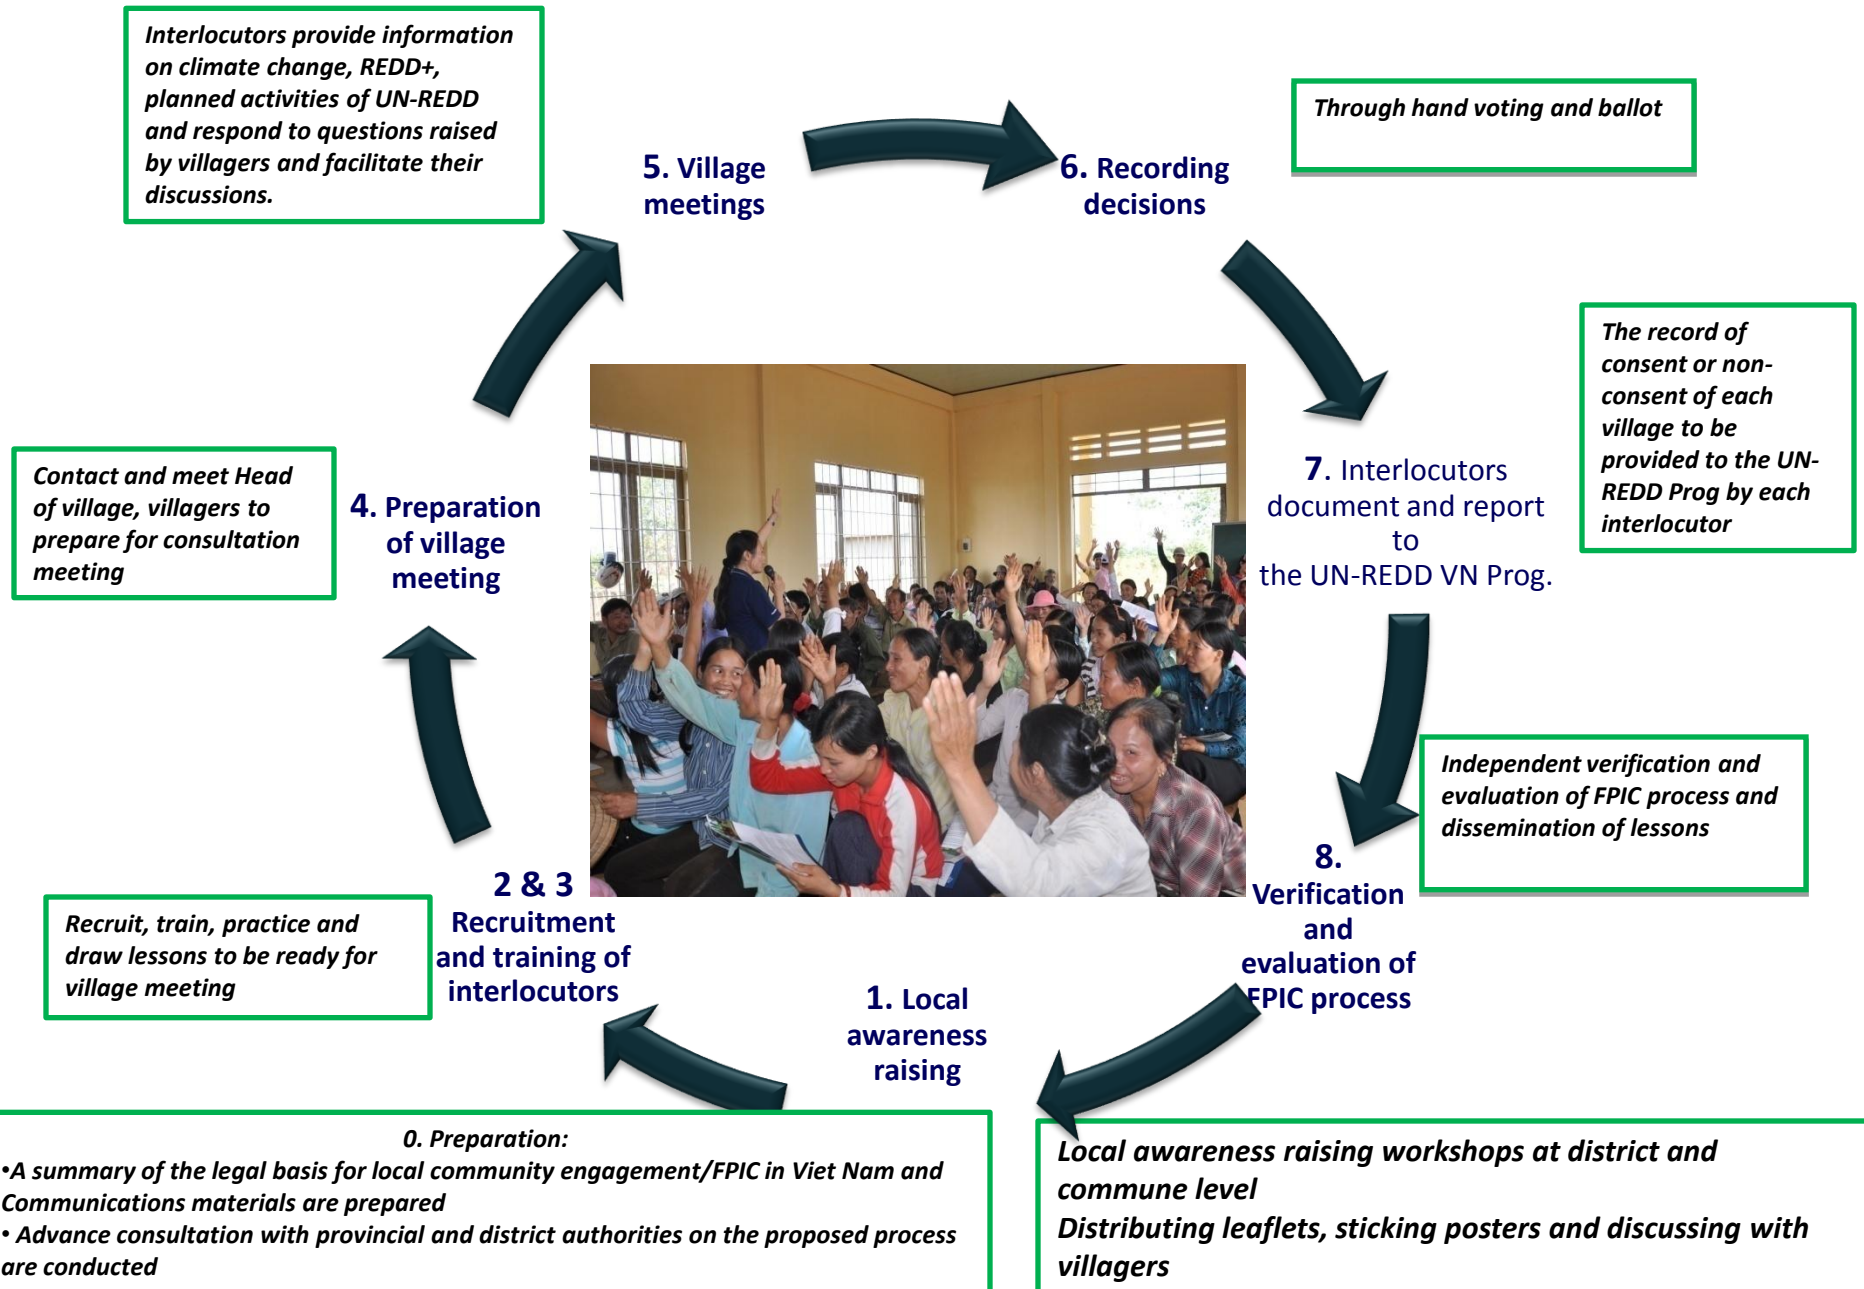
Interlocutors provide information on climate change, REDD+, planned activities of UN-REDD and respond to questions raised by villagers and facilitate their discussions.

5. Village meetings

6. Recording decisions

Through hand voting and ballot

The record of consent or non-consent of each village to be provided to the UN-REDD Prog by each interlocutor

7. Interlocutors document and report to the UN-REDD VN Prog.

Contact and meet Head of village, villagers to prepare for consultation meeting

4. Preparation of village meeting

Independent verification and evaluation of FPIC process and dissemination of lessons

8. Verification and evaluation of FPIC process

2 & 3 Recruitment and training of interlocutors

Recruit, train, practice and draw lessons to be ready for village meeting

1. Local awareness raising

0. Preparation:
•A summary of the legal basis for local community engagement/FPIC in Viet Nam and Communications materials are prepared
• Advance consultation with provincial and district authorities on the proposed process are conducted

Local awareness raising workshops at district and commune level
Distributing leaflets, sticking posters and discussing with villagers